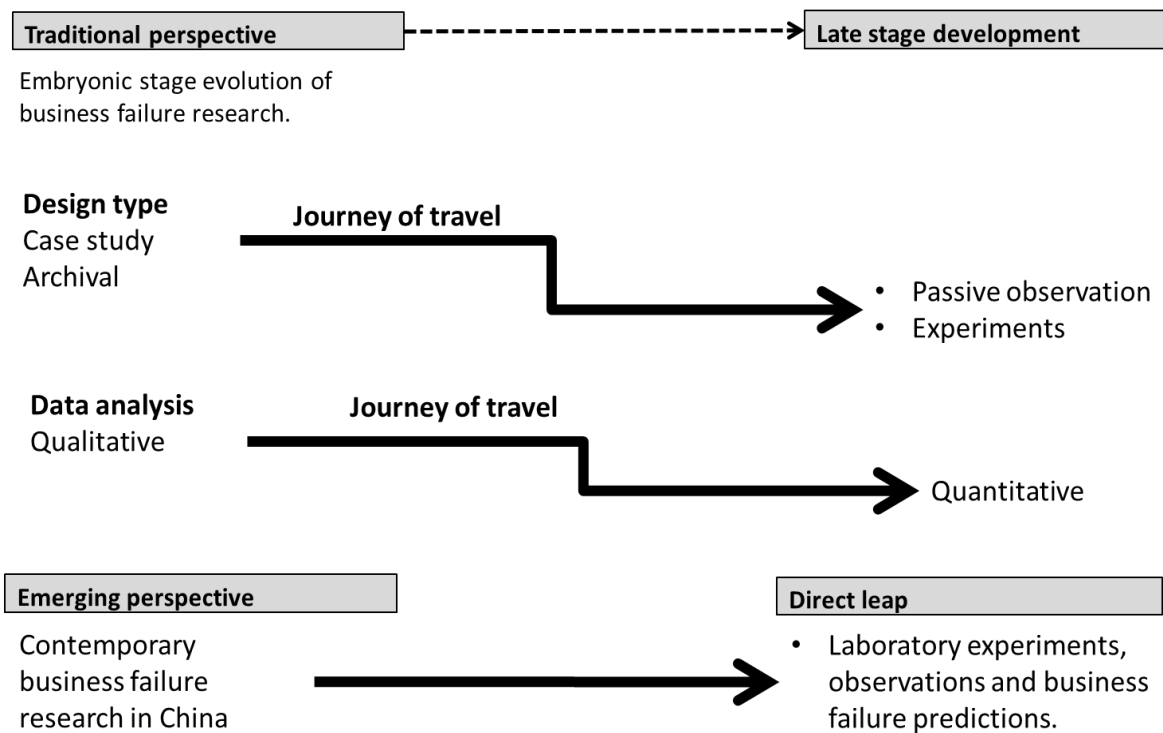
Traditional perspective

Late stage development

Embryonic stage evolution of business failure research.

Design type
Case study
Archival

Journey of travel

• Passive observation
• Experiments

Data analysis
Qualitative

Journey of travel

Quantitative

Emerging perspective

Direct leap

Contemporary business failure research in China

• Laboratory experiments, observations and business failure predictions.